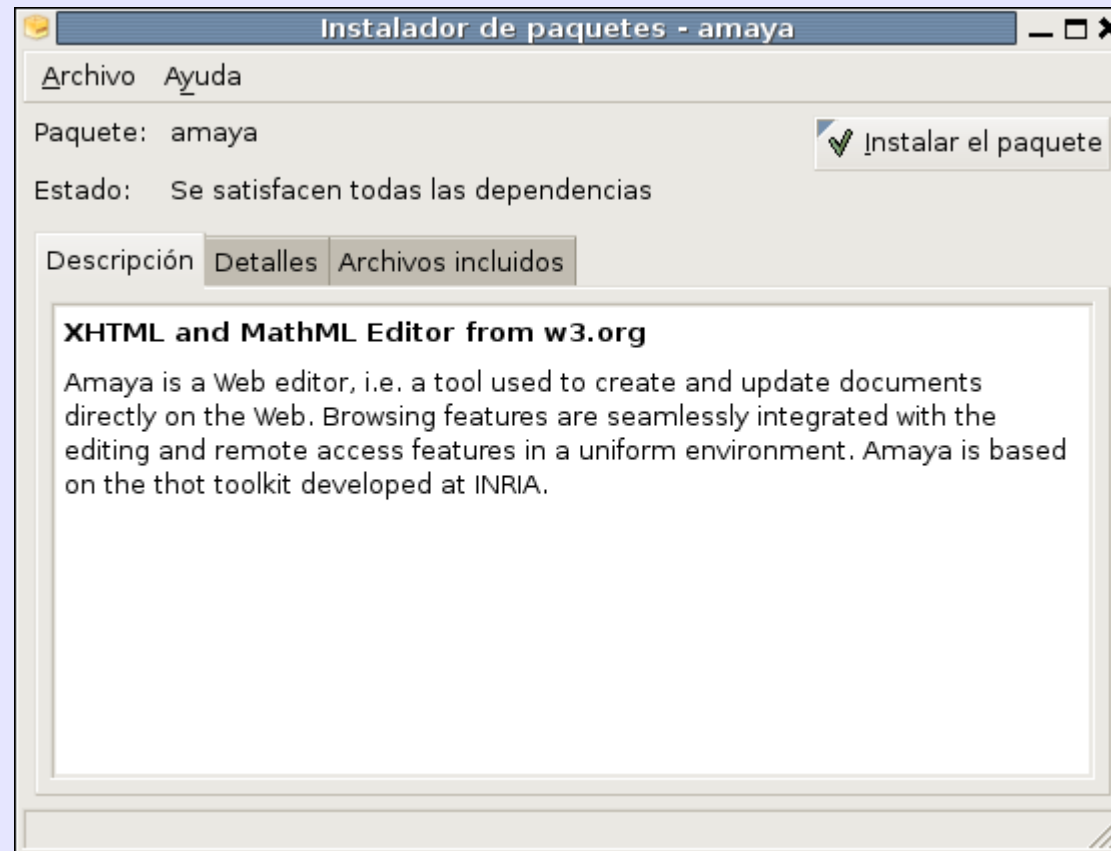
Instalador de paquetes - amaya

Archivo Ayuda

Paquete: amaya

Instalar el paquete

Estado: Se satisfacen todas las dependencias

Descripción | Detalles | Archivos incluidos

XHTML and MathML Editor from w3.org

Amaya is a Web editor, i.e. a tool used to create and update documents directly on the Web. Browsing features are seamlessly integrated with the editing and remote access features in a uniform environment. Amaya is based on the thot toolkit developed at INRIA.